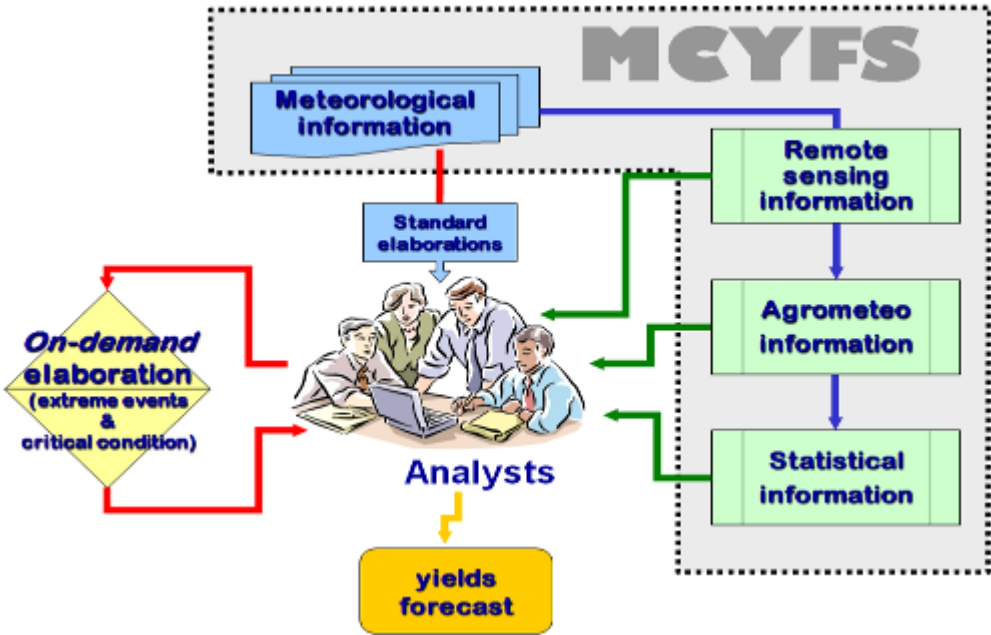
MCYFS

Meteorological information

Remote sensing information

Standard elaborations

Agrometeo information

On-demand elaboration (extreme events & critical condition)

Statistical information

Analysts

yields forecast